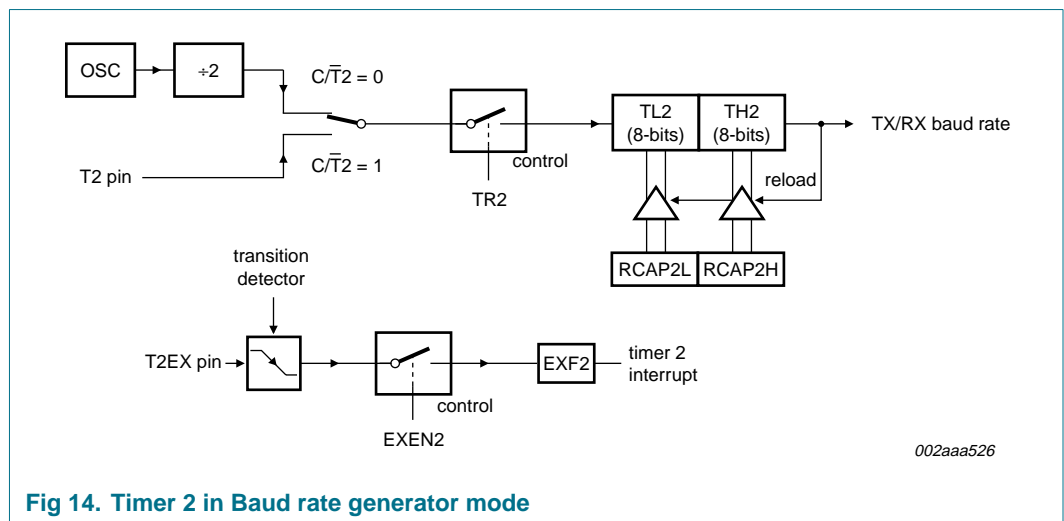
OSC

÷2

$C/\overline{T}2 = 0$

$C/\overline{T}2 = 1$

T2 pin

control

TR2

TL2 (8-bits)

TH2 (8-bits)

TX/RX baud rate

reload

RCAP2L

RCAP2H

transition detector

T2EX pin

control

EXEN2

EXF2

timer 2 interrupt

002aaa526

Fig 14. Timer 2 in Baud rate generator mode